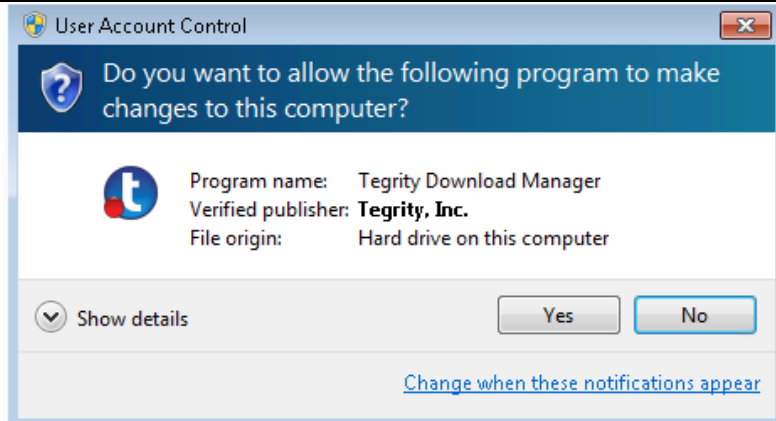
User Account Control

Do you want to allow the following program to make changes to this computer?

Program name: Tegrity Download Manager
Verified publisher: Tegrity, Inc.
File origin: Hard drive on this computer

Show details

Yes

No

Change when these notifications appear